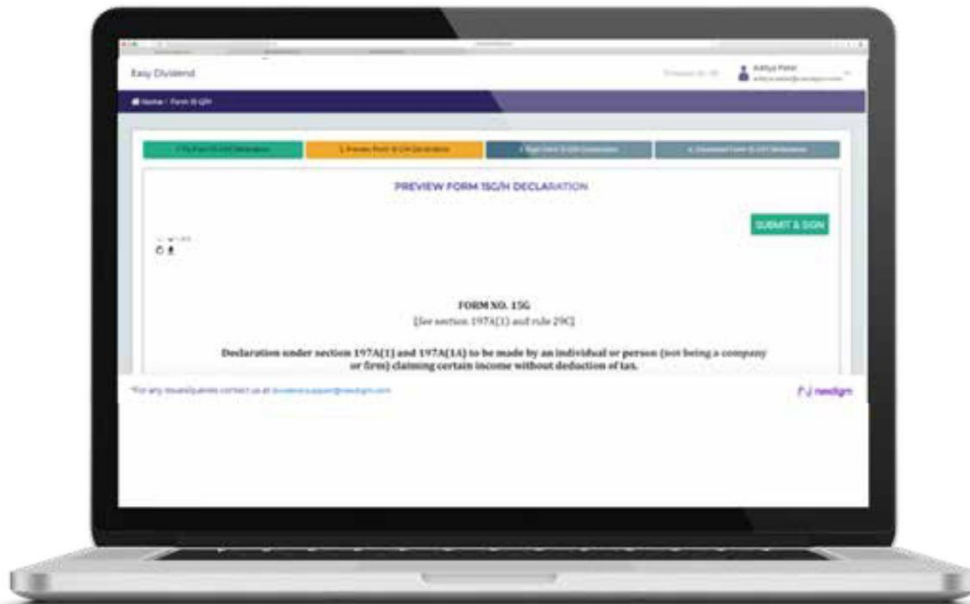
Easy Dividend

Aditya Patel

Home / Form 15 G/H

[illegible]

2. Preview Form 15 G/H Declaration

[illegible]

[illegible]

PREVIEW FORM 15G/H DECLARATION

SUBMIT & SIGN

FORM NO. 15G
[See section 197A(1) and rule 29C]

Declaration under section 197A(1) and 197A(1A) to be made by an individual or person (not being a company or firm) claiming certain income without deduction of tax.

*For any issues/queries contact us at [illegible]

nesign